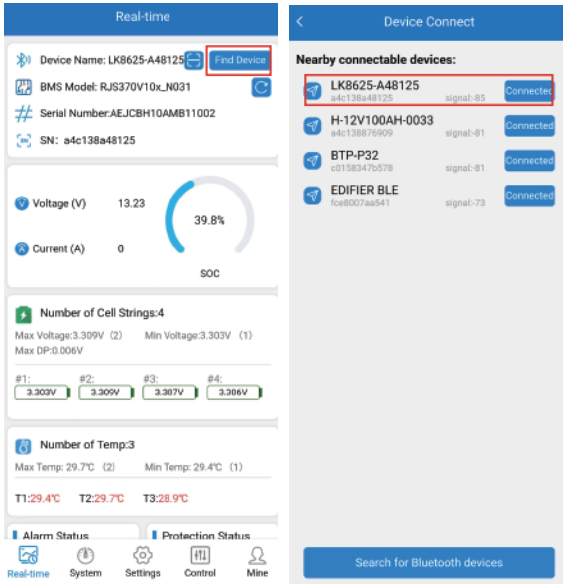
Real-time

Device Name: LK8625-A48125 Find Device

BMS Model: RJS370V10x_N031

Serial Number:AEJCBH10AMB11002

SN: a4c138a48125

Voltage (V) 13.23

39.8%

Current (A) 0

SOC

Number of Cell Strings:4

Max Voltage:3.309V (2) Min Voltage:3.303V (1)

Max DP:0.006V

#1: 3.303V #2: 3.309V #3: 3.307V #4: 3.306V

Number of Temp:3

Max Temp: 29.7℃ (2) Min Temp: 29.4℃ (1)

T1:29.4℃ T2:29.7℃ T3:28.9℃

Alarm Status

Protection Status

Real-time System Settings Control Mine

Device Connect

Nearby connectable devices:

LK8625-A48125
a4c138a48125 signal:-85 Connected

H-12V100AH-0033
a4c138876909 signal:-81 Connected

BTP-P32
c0158347b578 signal:-81 Connected

EDIFIER BLE
fce8007aa541 signal:-73 Connected

Search for Bluetooth devices